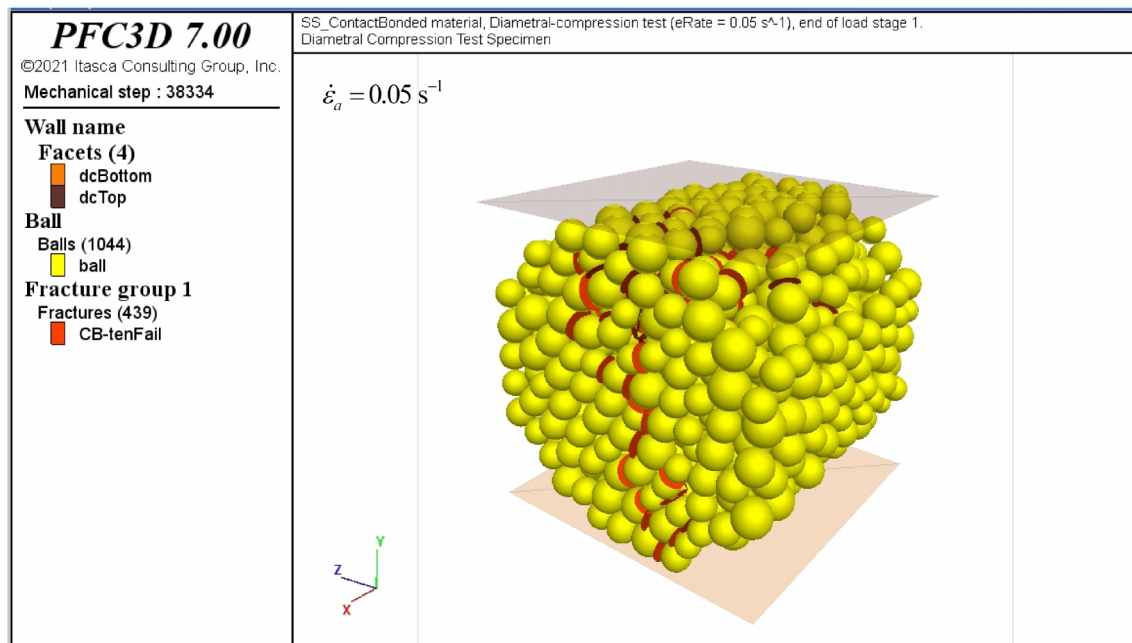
PFC3D 7.00
©2021 Itasca Consulting Group, Inc.
Mechanical step : 38334

Wall name
Facets (4)
dcBottom
dcTop
Ball
Balls (1044)
ball
Fracture group 1
Fractures (439)
CB-tenFail

SS_ContactBonded material, Diametral-compression test (eRate = 0.05 s^-1), end of load stage 1.
Diametral Compression Test Specimen

$\dot{\varepsilon}_a = 0.05 \text{ s}^{-1}$

Y
Z
X